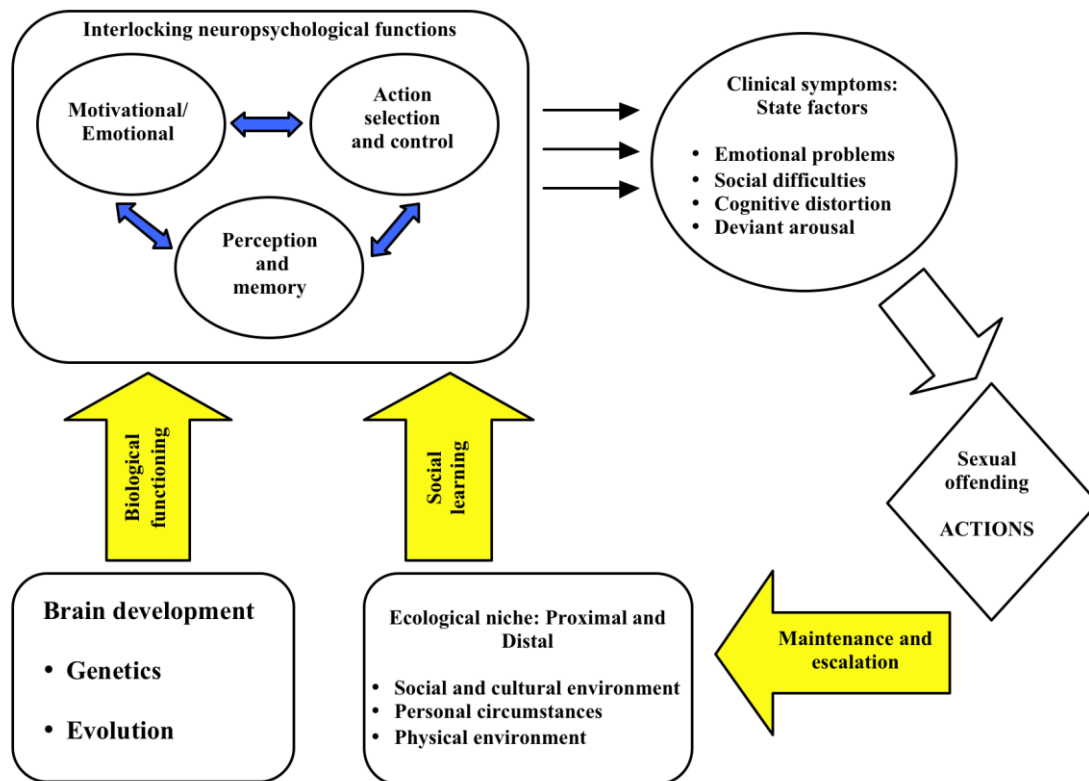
Interlocking neuropsychological functions

Motivational/ Emotional

Action selection and control

Perception and memory

Clinical symptoms: State factors

• Emotional problems
• Social difficulties
• Cognitive distortion
• Deviant arousal

Biological functioning

Social learning

Sexual offending

ACTIONS

Brain development

• Genetics

• Evolution

Ecological niche: Proximal and Distal

• Social and cultural environment
• Personal circumstances
• Physical environment

Maintenance and escalation